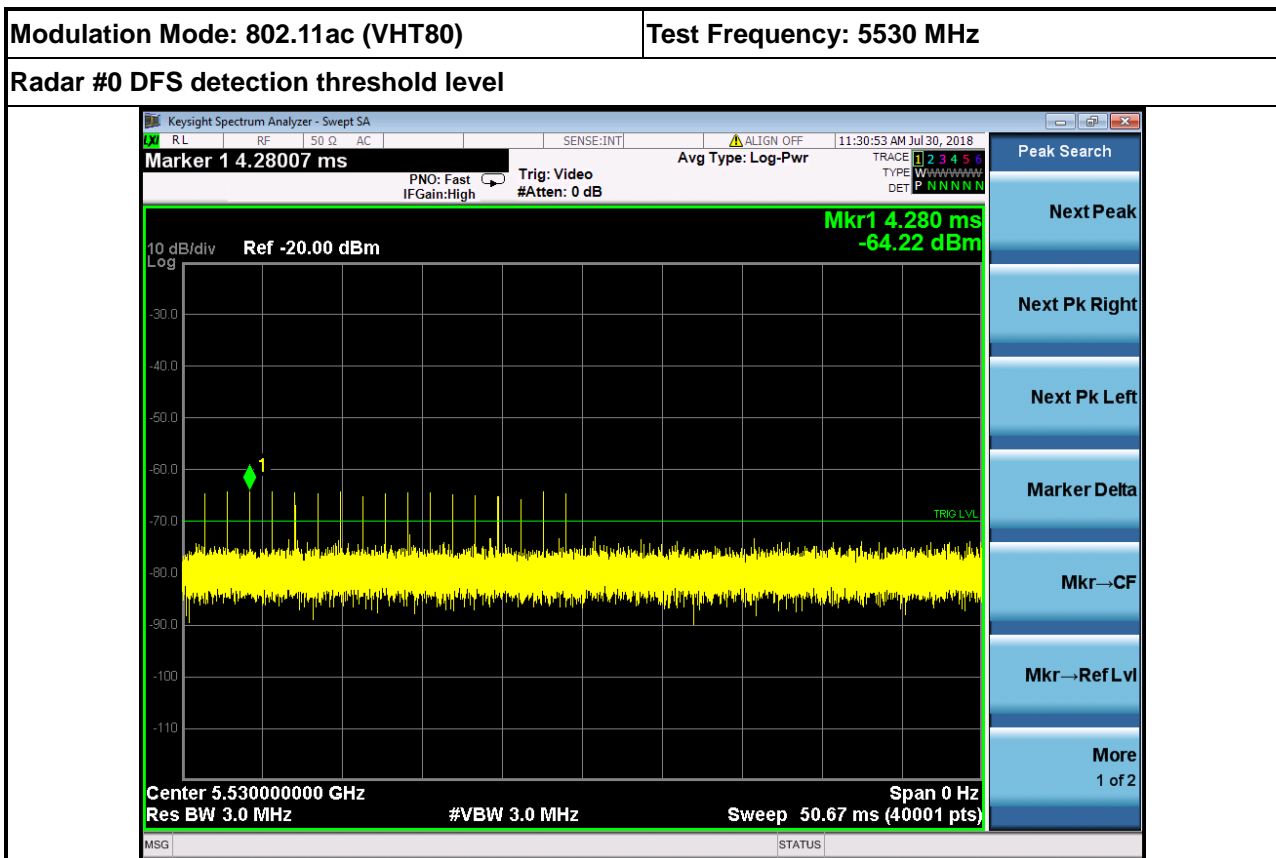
| Modulation Mode: 802.11ac (VHT80) | Test Frequency: 5530 MHz |
|---|---|

Radar #0 DFS detection threshold level

Keysight Spectrum Analyzer - Swept SA
RL RF 50 Ω AC SENSE:INT ALIGN OFF 11:30:53 AM Jul 30, 2018
Marker 1 4.28007 ms
PNO: Fast
IFGain:High
Trig: Video
#Atten: 0 dB
Avg Type: Log-Pwr
TRACE 1 2 3 4 5 6
TYPE WWWWWW
DET P NNNNN

Mkr1 4.280 ms
-64.22 dBm

10 dB/div Ref -20.00 dBm
Log
-30.0
-40.0
-50.0
-60.0
-70.0
-80.0
-90.0
-100
-110
TRIG LVL
1

Center 5.530000000 GHz Span 0 Hz
Res BW 3.0 MHz #VBW 3.0 MHz Sweep 50.67 ms (40001 pts)

Peak Search
Next Peak
Next Pk Right
Next Pk Left
Marker Delta
Mkr→CF
Mkr→Ref Lvl
More
1 of 2

MSG STATUS